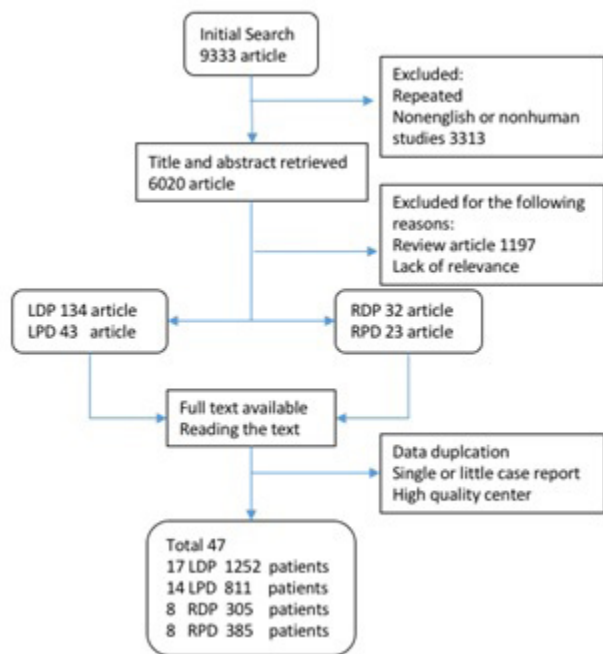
Initial Search
9333 article

Excluded:
Repeated
Nonenglish or nonhuman studies 3313

Title and abstract retrieved
6020 article

Excluded for the following reasons:
Review article 1197
Lack of relevance

LDP 134 article
LPD 43 article

RDP 32 article
RPD 23 article

Full text available
Reading the text

Data duplcation
Single or little case report
High quality center

Total 47
17 LDP 1252 patients
14 LPD 811 patients
8 RDP 305 patients
8 RPD 385 patients